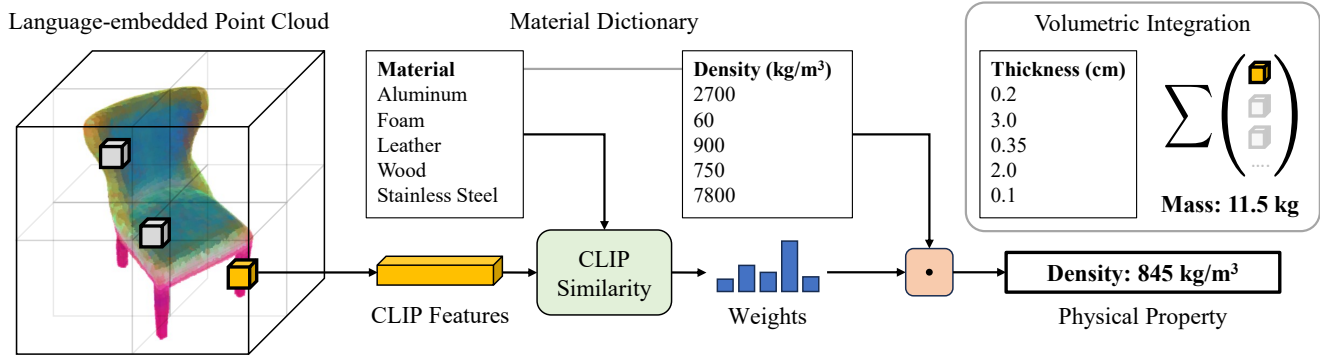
Language-embedded Point Cloud

Material Dictionary

| Material | Density (kg/m³) |
|---|---|
| Aluminum | 2700 |
| Foam | 60 |
| Leather | 900 |
| Wood | 750 |
| Stainless Steel | 7800 |

Volumetric Integration

| Thickness (cm) |
|---|
| 0.2 |
| 3.0 |
| 0.35 |
| 2.0 |
| 0.1 |

$\sum$

Mass: 11.5 kg

CLIP Features

CLIP Similarity

Weights

Density: 845 kg/m³

Physical Property